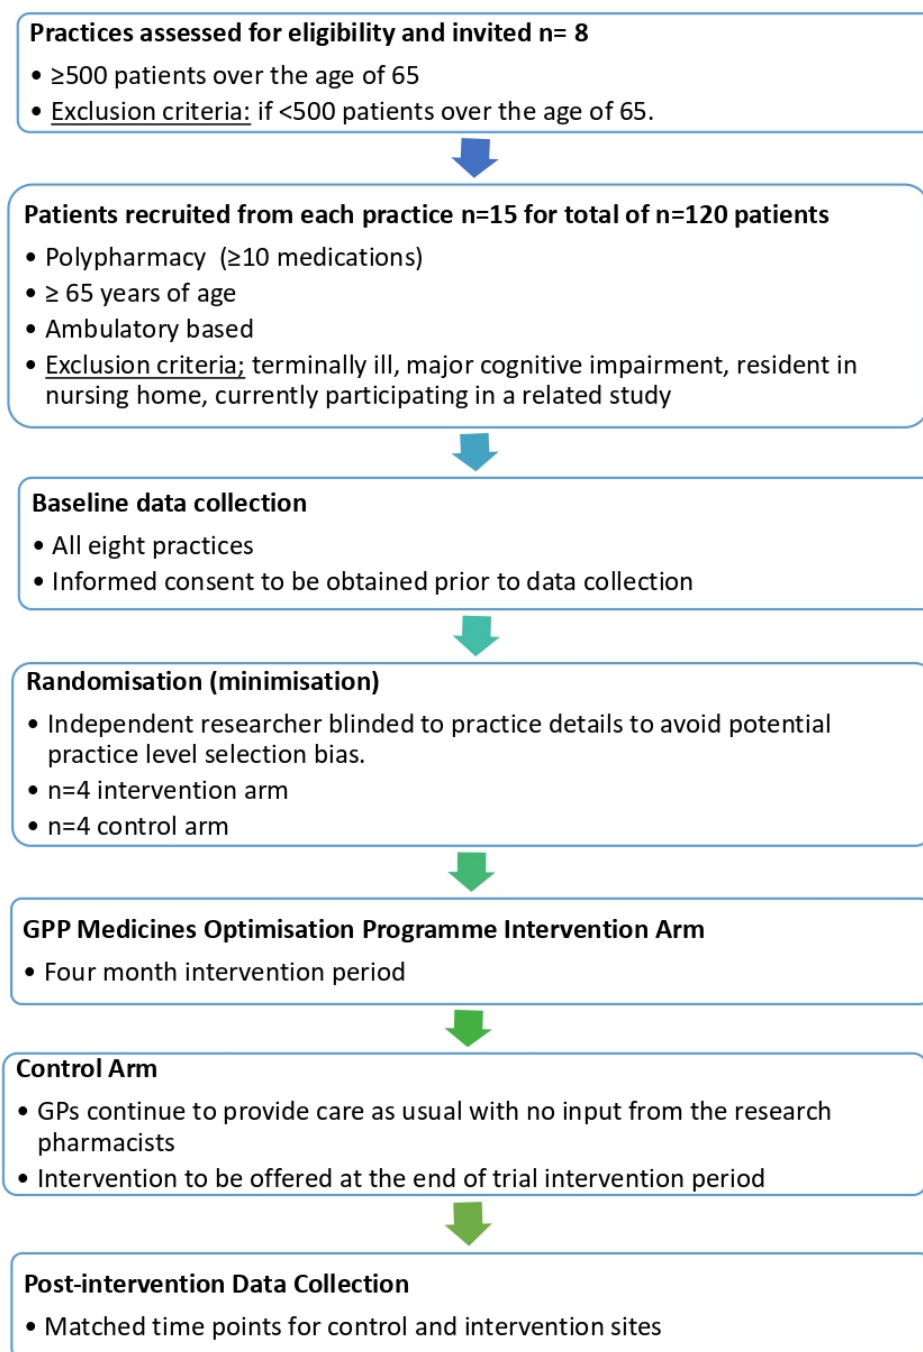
Practices assessed for eligibility and invited n= 8

• ≥500 patients over the age of 65
• Exclusion criteria: if <500 patients over the age of 65.

Patients recruited from each practice n=15 for total of n=120 patients

• Polypharmacy (≥10 medications)
• ≥ 65 years of age
• Ambulatory based
• Exclusion criteria; terminally ill, major cognitive impairment, resident in nursing home, currently participating in a related study

Baseline data collection

• All eight practices
• Informed consent to be obtained prior to data collection

Randomisation (minimisation)

• Independent researcher blinded to practice details to avoid potential practice level selection bias.
• n=4 intervention arm
• n=4 control arm

GPP Medicines Optimisation Programme Intervention Arm

• Four month intervention period

Control Arm

• GPs continue to provide care as usual with no input from the research pharmacists
• Intervention to be offered at the end of trial intervention period

Post-intervention Data Collection

• Matched time points for control and intervention sites